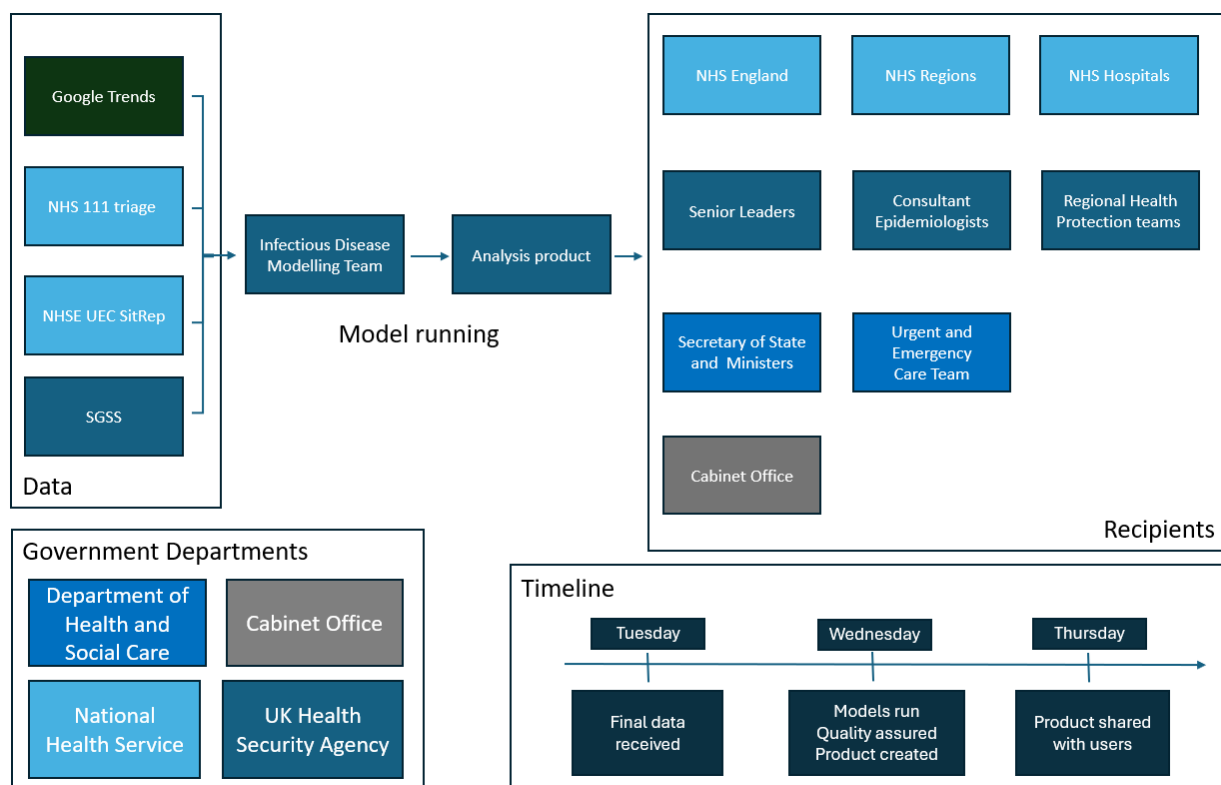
Google Trends

NHS 111 triage

NHSE UEC SitRep

SGSS

Data

Infectious Disease Modelling Team

Analysis product

Model running

NHS England

NHS Regions

NHS Hospitals

Senior Leaders

Consultant Epidemiologists

Regional Health Protection teams

Secretary of State and Ministers

Urgent and Emergency Care Team

Cabinet Office

Recipients

Government Departments

Department of Health and Social Care

Cabinet Office

National Health Service

UK Health Security Agency

Timeline

Tuesday

Wednesday

Thursday

Final data received

Models run
Quality assured
Product created

Product shared with users